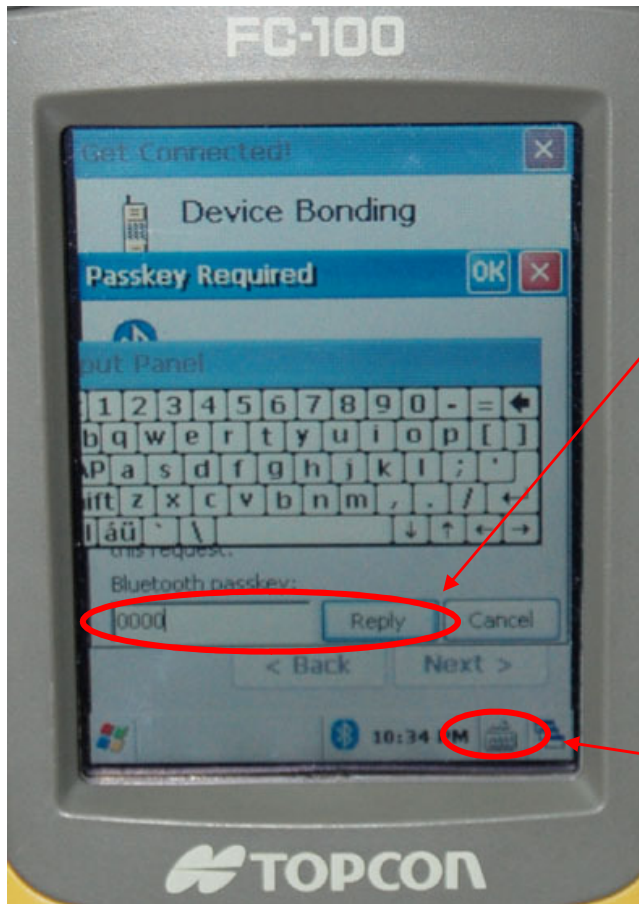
FC-100

Get Connected!

Device Bonding

Passkey Required

OK

put Panel

1 2 3 4 5 6 7 8 9 0 - =
b q w e r t y u i o p [ ]
AP a s d f g h j k l ; '
hift z x c v b n m , . /
l áü ` \

this request.

Bluetooth passkey:

0000

Reply

Cancel

< Back

Next >

10:34 PM

TOPCON